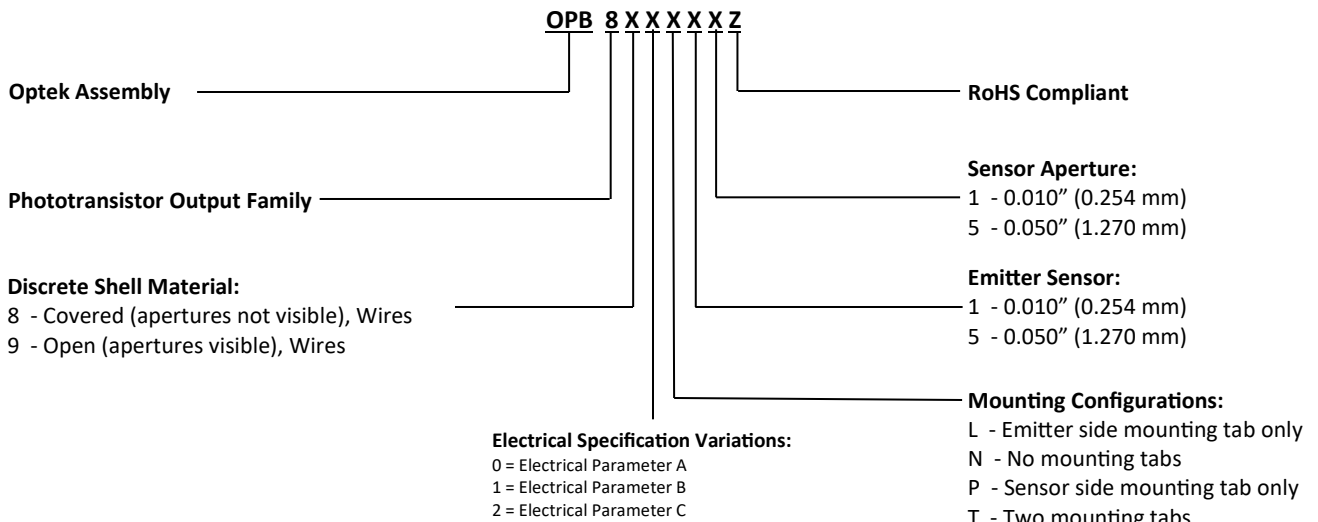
OPB 8 X X X X X Z

Optek Assembly

RoHS Compliant

Sensor Aperture:
1 - 0.010" (0.254 mm)
5 - 0.050" (1.270 mm)

Phototransistor Output Family

Emitter Sensor:
1 - 0.010" (0.254 mm)
5 - 0.050" (1.270 mm)

Discrete Shell Material:
8 - Covered (apertures not visible), Wires
9 - Open (apertures visible), Wires

Mounting Configurations:
L - Emitter side mounting tab only
N - No mounting tabs
P - Sensor side mounting tab only
T - Two mounting tabs

Electrical Specification Variations:
0 = Electrical Parameter A
1 = Electrical Parameter B
2 = Electrical Parameter C